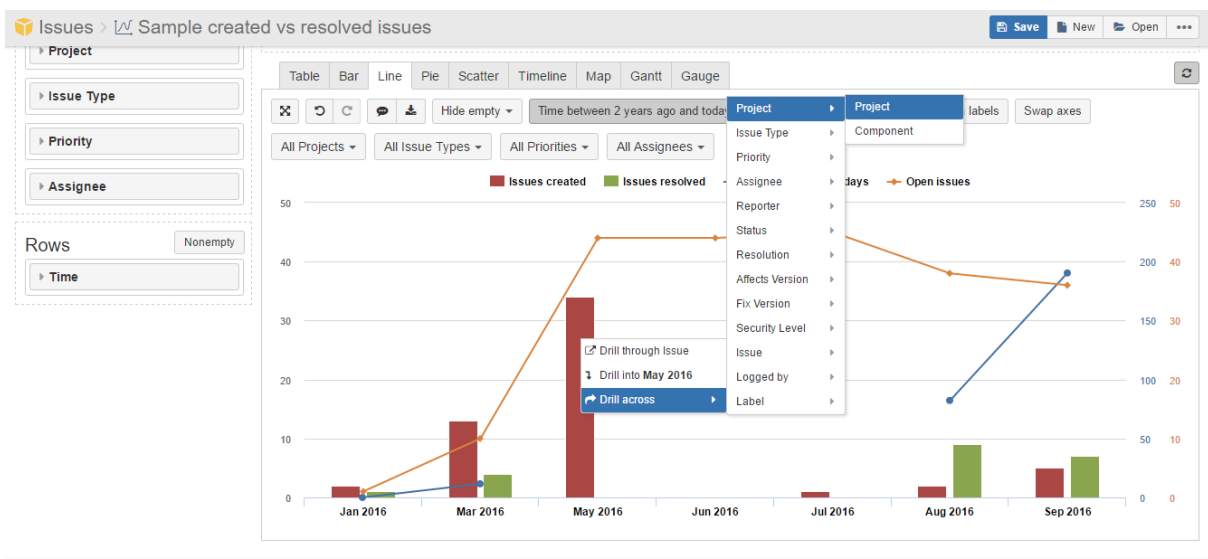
Issues > Sample created vs resolved issues

Save New Open •••

Project

Issue Type

Priority

Assignee

Rows Nonempty

Time

Table Bar Line Pie Scatter Timeline Map Gantt Gauge

Hide empty Time between 2 years ago and today

labels Swap axes

All Projects All Issue Types All Priorities All Assignees

Issues created Issues resolved days Open issues

Project
Issue Type
Priority
Assignee
Reporter
Status
Resolution
Affects Version
Fix Version
Security Level
Issue
Logged by
Label

Project
Component

Drill through Issue
Drill into **May 2016**
Drill across

50
40
30
20
10
0

250 50
200 40
150 30
100 20
50 10
0 0

Jan 2016 Mar 2016 May 2016 Jun 2016 Jul 2016 Aug 2016 Sep 2016